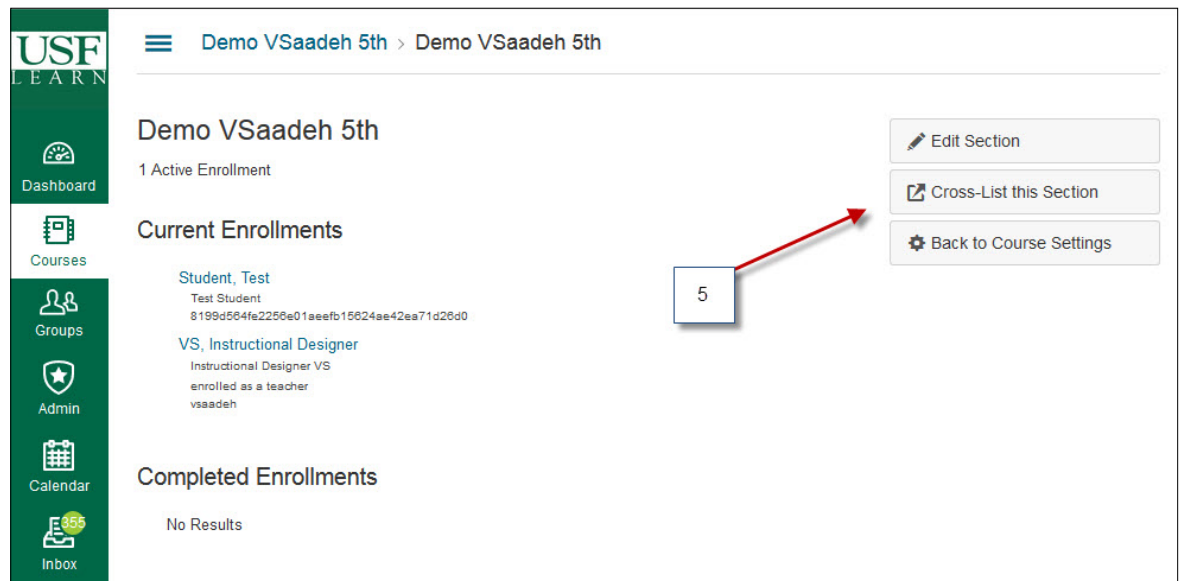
USF
LEARN

Dashboard
Courses
Groups
Admin
Calendar
355
Inbox

Demo VSaadeh 5th › Demo VSaadeh 5th

Demo VSaadeh 5th
1 Active Enrollment

Current Enrollments

Student, Test
Test Student
8199d564fe2256e01aeefb15624ae42ea71d26d0

VS, Instructional Designer
Instructional Designer VS
enrolled as a teacher
vsaadeh

Completed Enrollments

No Results

Edit Section
Cross-List this Section
Back to Course Settings

5